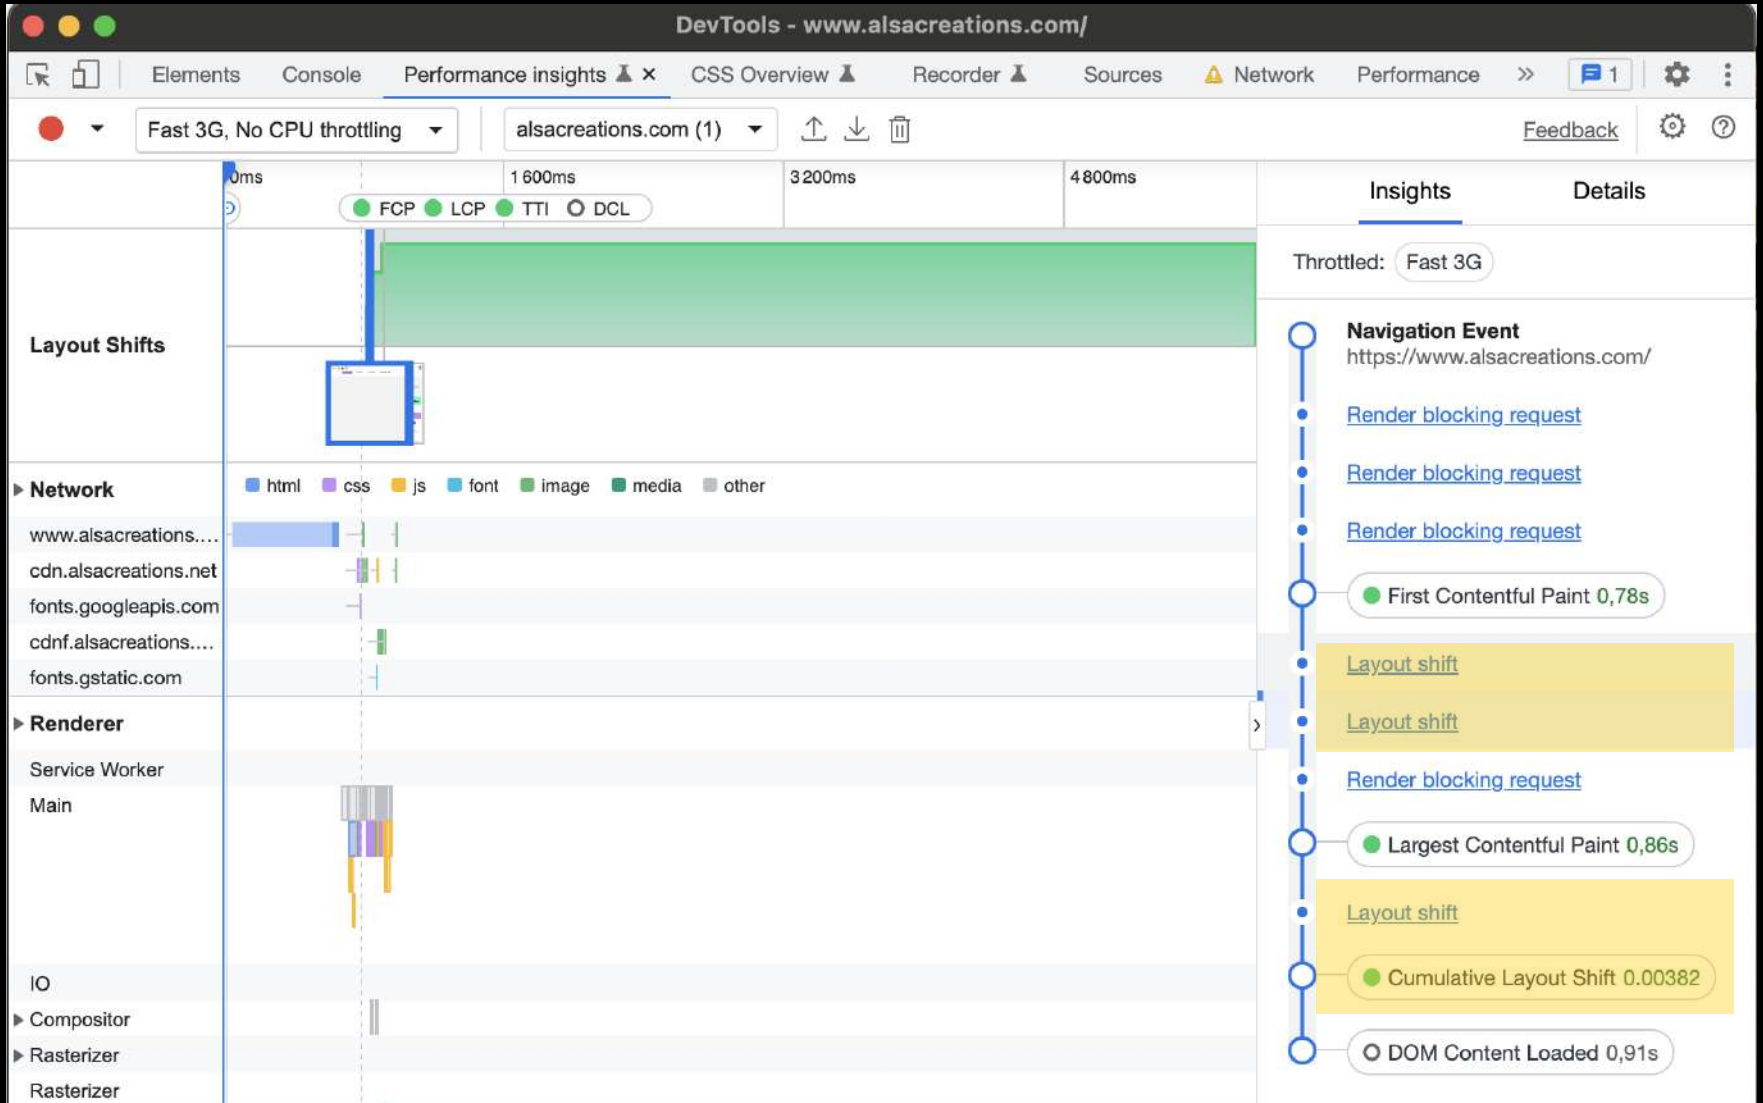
DevTools - www.alsacreations.com/

Elements Console Performance insights × CSS Overview Recorder Sources Network Performance » 1

Fast 3G, No CPU throttling alsacreations.com (1) Feedback

0ms 1 600ms 3 200ms 4 800ms

FCP LCP TTI DCL

Layout Shifts

Network

html css js font image media other

www.alsacreations....
cdn.alsacreations.net
fonts.googleapis.com
cdnf.alsacreations....
fonts.gstatic.com

Renderer

Service Worker
Main

IO
Compositor
Rasterizer
Rasterizer

Insights Details

Throttled: Fast 3G

Navigation Event
https://www.alsacreations.com/

Render blocking request

Render blocking request

Render blocking request

First Contentful Paint 0,78s

Layout shift

Layout shift

Render blocking request

Largest Contentful Paint 0,86s

Layout shift

Cumulative Layout Shift 0.00382

DOM Content Loaded 0,91s